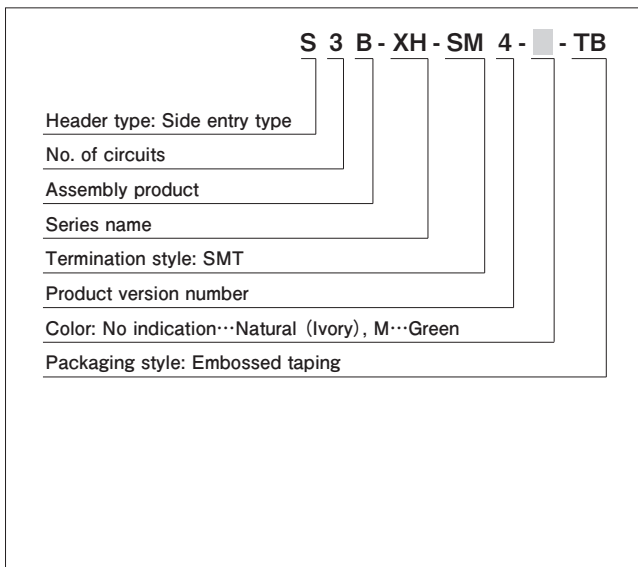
S 3 B - XH - SM 4 - - TB

Header type: Side entry type

No. of circuits

Assembly product

Series name

Termination style: SMT

Product version number

Color: No indication···Natural (Ivory), M···Green

Packaging style: Embossed taping